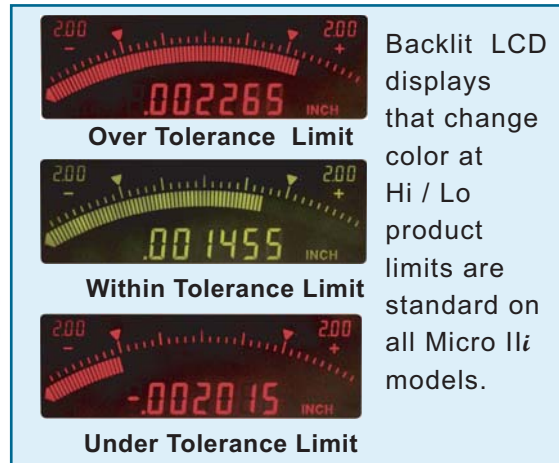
2.00
-
2.00
+
.002265 INCH
Over Tolerance Limit

2.00
-
2.00
+
.001455 INCH
Within Tolerance Limit

2.00
-
2.00
+
-.002015 INCH
Under Tolerance Limit

Backlit LCD displays that change color at Hi / Lo product limits are standard on all Micro II$i$ models.